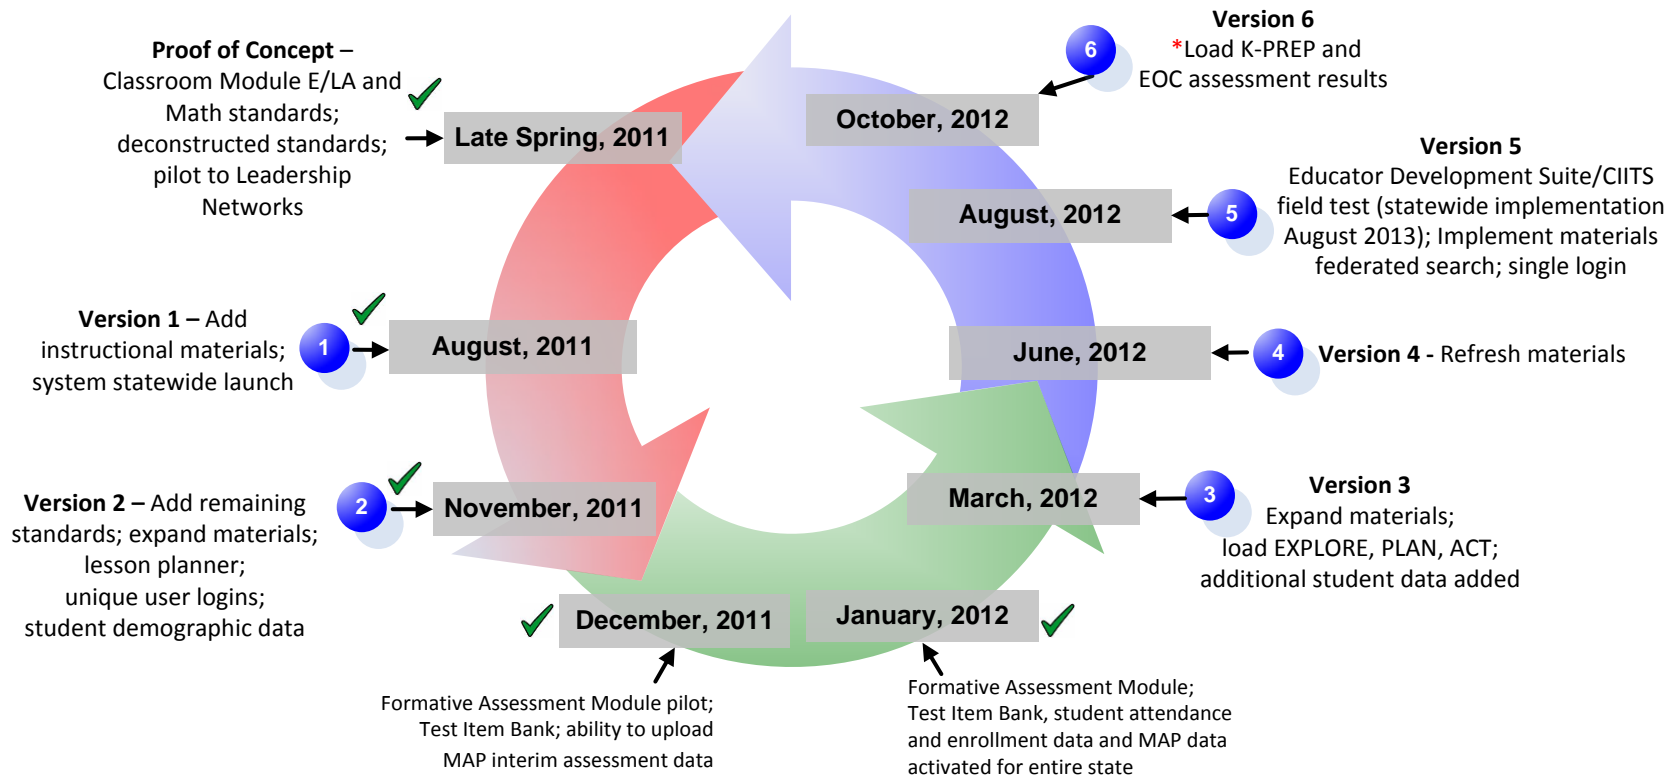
**Proof of Concept** – Classroom Module E/LA and Math standards; deconstructed standards; pilot to Leadership Networks

Late Spring, 2011

Version 6
*Load K-PREP and EOC assessment results

6

October, 2012

Version 5
Educator Development Suite/CIITS field test (statewide implementation August 2013); Implement materials federated search; single login

August, 2012

5

Version 1 – Add instructional materials; system statewide launch

1

August, 2011

June, 2012

4

Version 4 - Refresh materials

Version 2 – Add remaining standards; expand materials; lesson planner; unique user logins; student demographic data

2

November, 2011

March, 2012

3

Version 3
Expand materials; load EXPLORE, PLAN, ACT; additional student data added

December, 2011

January, 2012

Formative Assessment Module pilot; Test Item Bank; ability to upload MAP interim assessment data

Formative Assessment Module; Test Item Bank, student attendance and enrollment data and MAP data activated for entire state